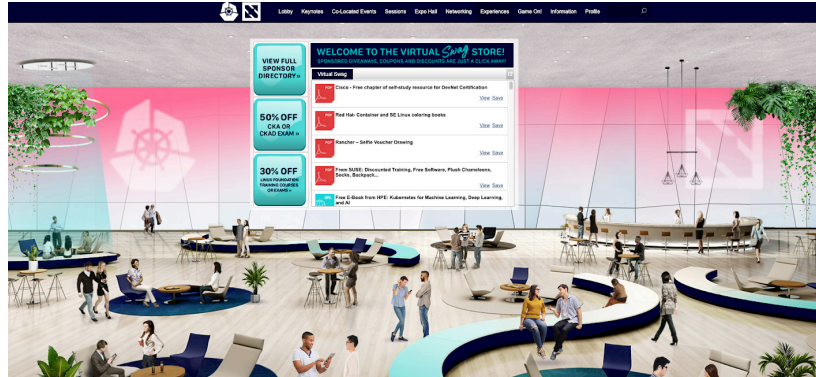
Lobby Keynotes Co-Located Events Sessions Expo Hall Networking Experiences Game On! Information Profile

VIEW FULL SPONSOR DIRECTORY »

50% OFF CKA OR CKAD EXAM »

30% OFF LINUX FOUNDATION TRAINING COURSES OR EXAMS »

WELCOME TO THE VIRTUAL Swag STORE!
SPONSORED GIVEAWAYS, COUPONS AND DISCOUNTS ARE JUST A CLICK AWAY!

Virtual Swag

Cisco - Free chapter of self-study resource for DevNet Certification
View Save

Red Hat- Container and SE Linux coloring books
View Save

Rancher – Selfie Voucher Drawing
View Save

From SUSE: Discounted Training, Free Software, Plush Chameleons, Socks, Backpack...
View Save

Free E-Book from HPE: Kubernetes for Machine Learning, Deep Learning, and AI